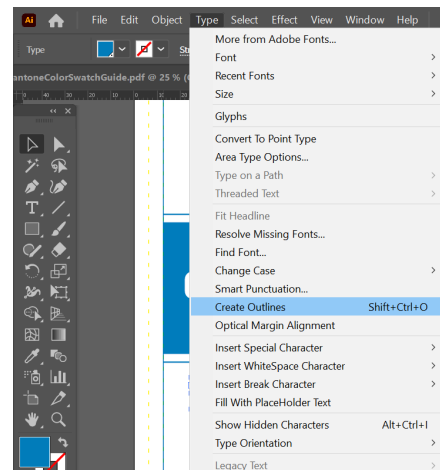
Ai File Edit Object Type Select Effect View Window Help

Type St

antoneColorSwatchGuide.pdf @ 25 % (

More from Adobe Fonts...
Font
Recent Fonts
Size
Glyphs
Convert To Point Type
Area Type Options...
Type on a Path
Threaded Text
Fit Headline
Resolve Missing Fonts...
Find Font...
Change Case
Smart Punctuation...
Create Outlines Shift+Ctrl+O
Optical Margin Alignment
Insert Special Character
Insert WhiteSpace Character
Insert Break Character
Fill With PlaceHolder Text
Show Hidden Characters Alt+Ctrl+I
Type Orientation
Legacy Text